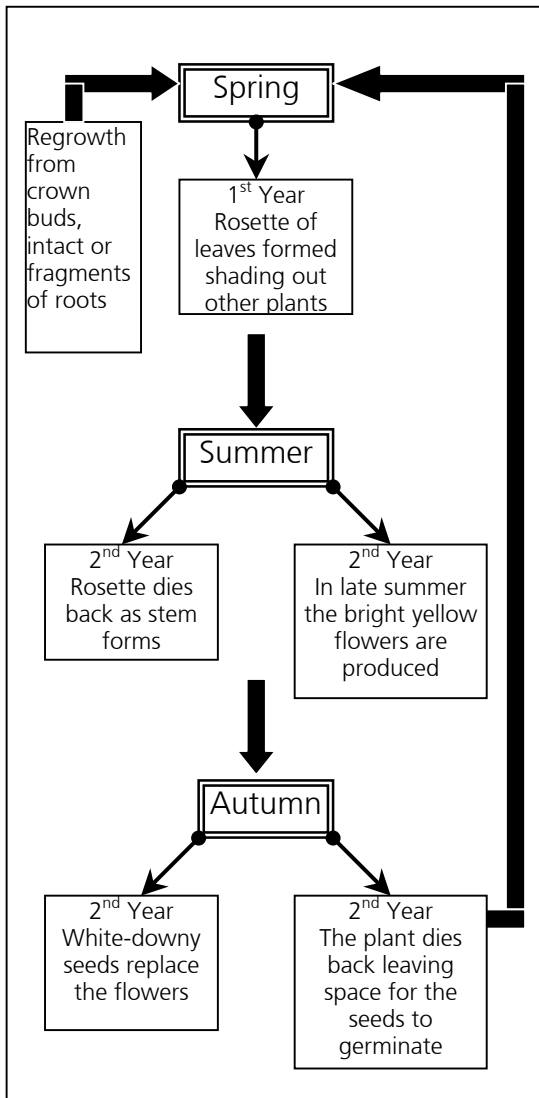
Spring

Regrowth from crown buds, intact or fragments of roots

$1^{st}$ Year Rosette of leaves formed shading out other plants

Summer

$2^{nd}$ Year Rosette dies back as stem forms

$2^{nd}$ Year In late summer the bright yellow flowers are produced

Autumn

$2^{nd}$ Year White-downy seeds replace the flowers

$2^{nd}$ Year The plant dies back leaving space for the seeds to germinate